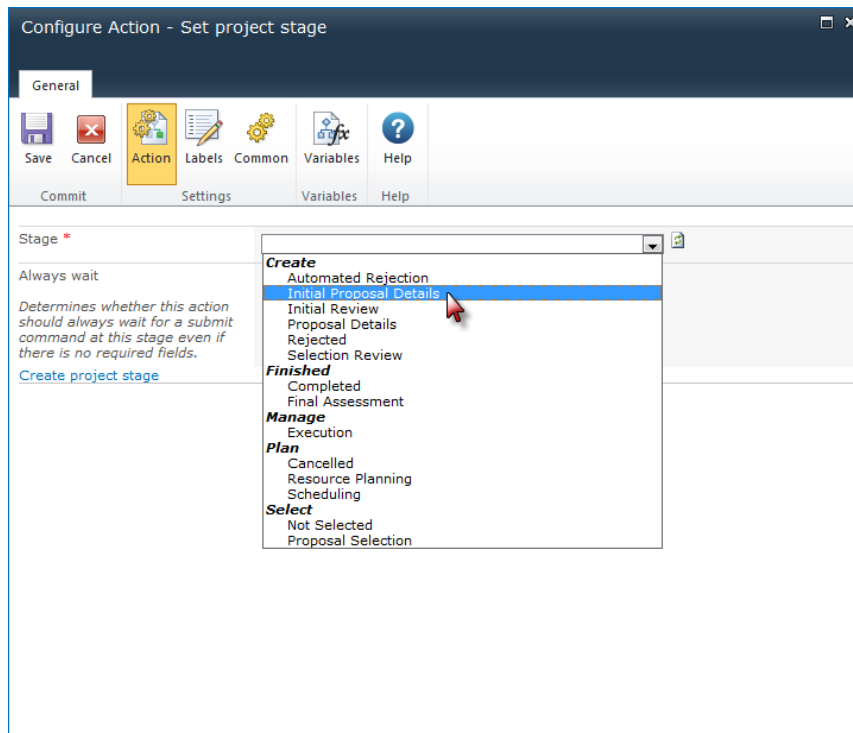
Configure Action - Set project stage

General

Save Cancel
Commit

Action Labels Common
Settings

Variables
Variables

Help
Help

Stage *

Always wait

Determines whether this action should always wait for a submit command at this stage even if there is no required fields.

Create project stage

Create
Automated Rejection
Initial Proposal Details
Initial Review
Proposal Details
Rejected
Selection Review
Finished
Completed
Final Assessment
Manage
Execution
Plan
Cancelled
Resource Planning
Scheduling
Select
Not Selected
Proposal Selection